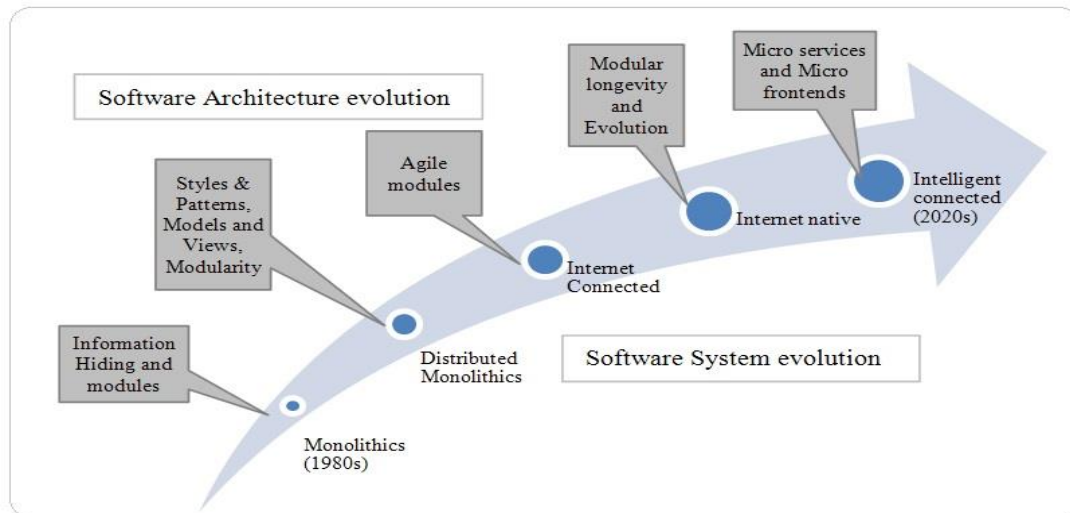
Software Architecture evolution

Information Hiding and modules

Monolithics (1980s)

Styles & Patterns, Models and Views, Modularity

Distributed Monolithics

Agile modules

Internet Connected

Modular longevity and Evolution

Internet native

Micro services and Micro frontends

Intelligent connected (2020s)

Software System evolution